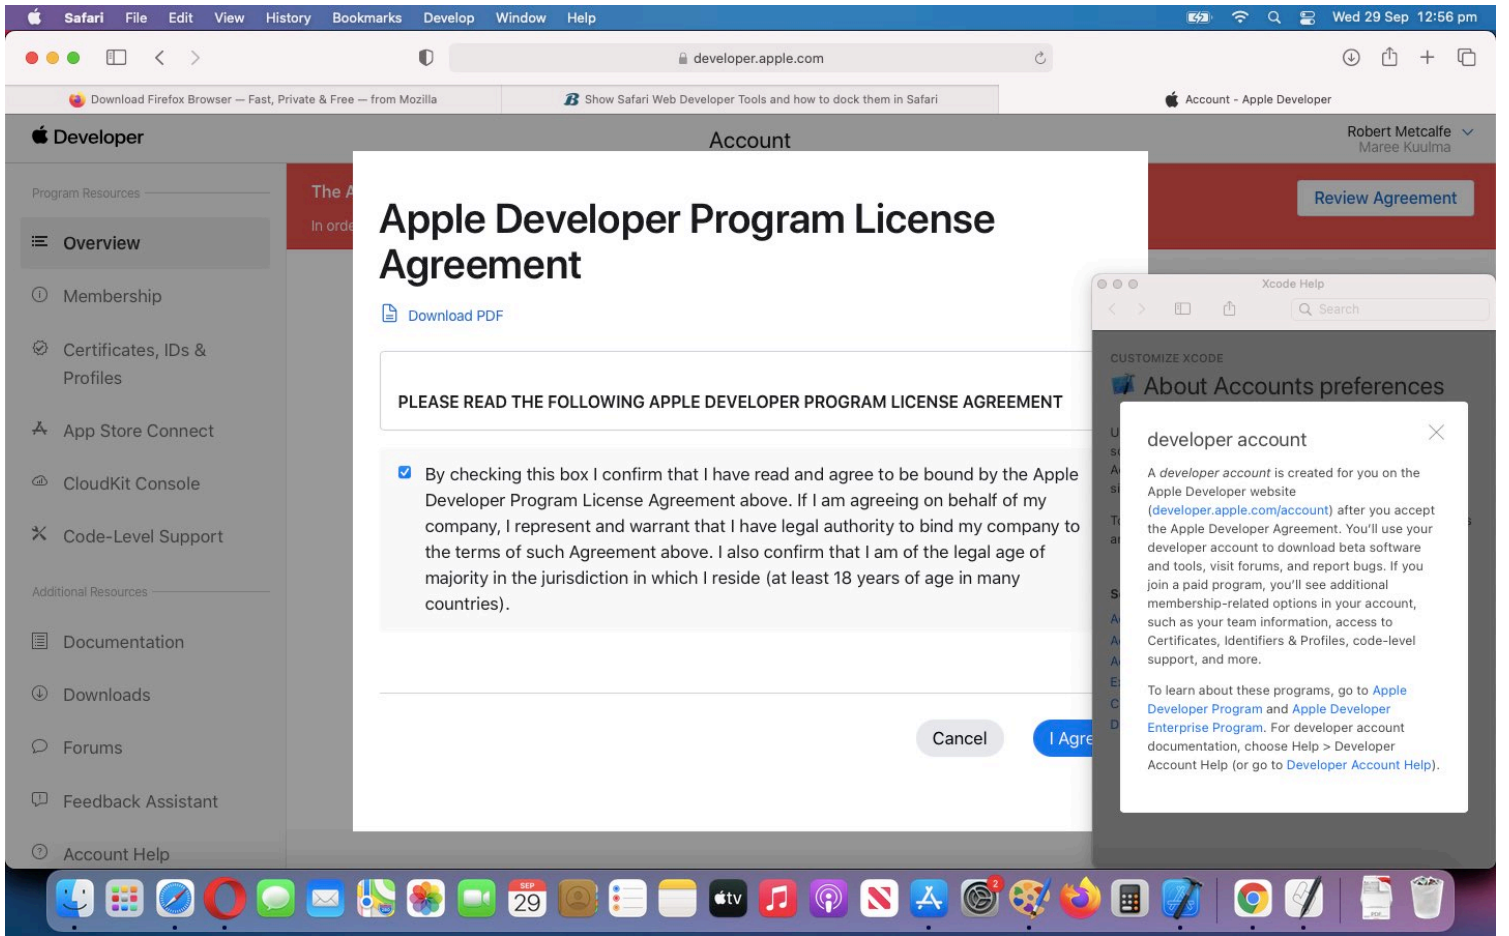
Safari File Edit View History Bookmarks Develop Window Help

Wed 29 Sep 12:56 pm

developer.apple.com

Download Firefox Browser — Fast, Private & Free — from Mozilla

Show Safari Web Developer Tools and how to dock them in Safari

Account - Apple Developer

Developer

Account

Robert Metcalfe
Maree Kuulma

Program Resources

Overview

Membership

Certificates, IDs & Profiles

App Store Connect

CloudKit Console

Code-Level Support

Additional Resources

Documentation

Downloads

Forums

Feedback Assistant

Account Help

The A

In orde

Review Agreement

Apple Developer Program License Agreement

Download PDF

PLEASE READ THE FOLLOWING APPLE DEVELOPER PROGRAM LICENSE AGREEMENT

By checking this box I confirm that I have read and agree to be bound by the Apple Developer Program License Agreement above. If I am agreeing on behalf of my company, I represent and warrant that I have legal authority to bind my company to the terms of such Agreement above. I also confirm that I am of the legal age of majority in the jurisdiction in which I reside (at least 18 years of age in many countries).

Cancel

I Agre

Xcode Help

Search

CUSTOMIZE XCODE

About Accounts preferences

developer account

A developer account is created for you on the Apple Developer website (developer.apple.com/account) after you accept the Apple Developer Agreement. You'll use your developer account to download beta software and tools, visit forums, and report bugs. If you join a paid program, you'll see additional membership-related options in your account, such as your team information, access to Certificates, Identifiers & Profiles, code-level support, and more.

To learn about these programs, go to Apple Developer Program and Apple Developer Enterprise Program. For developer account documentation, choose Help > Developer Account Help (or go to Developer Account Help).

SEP
29

tv